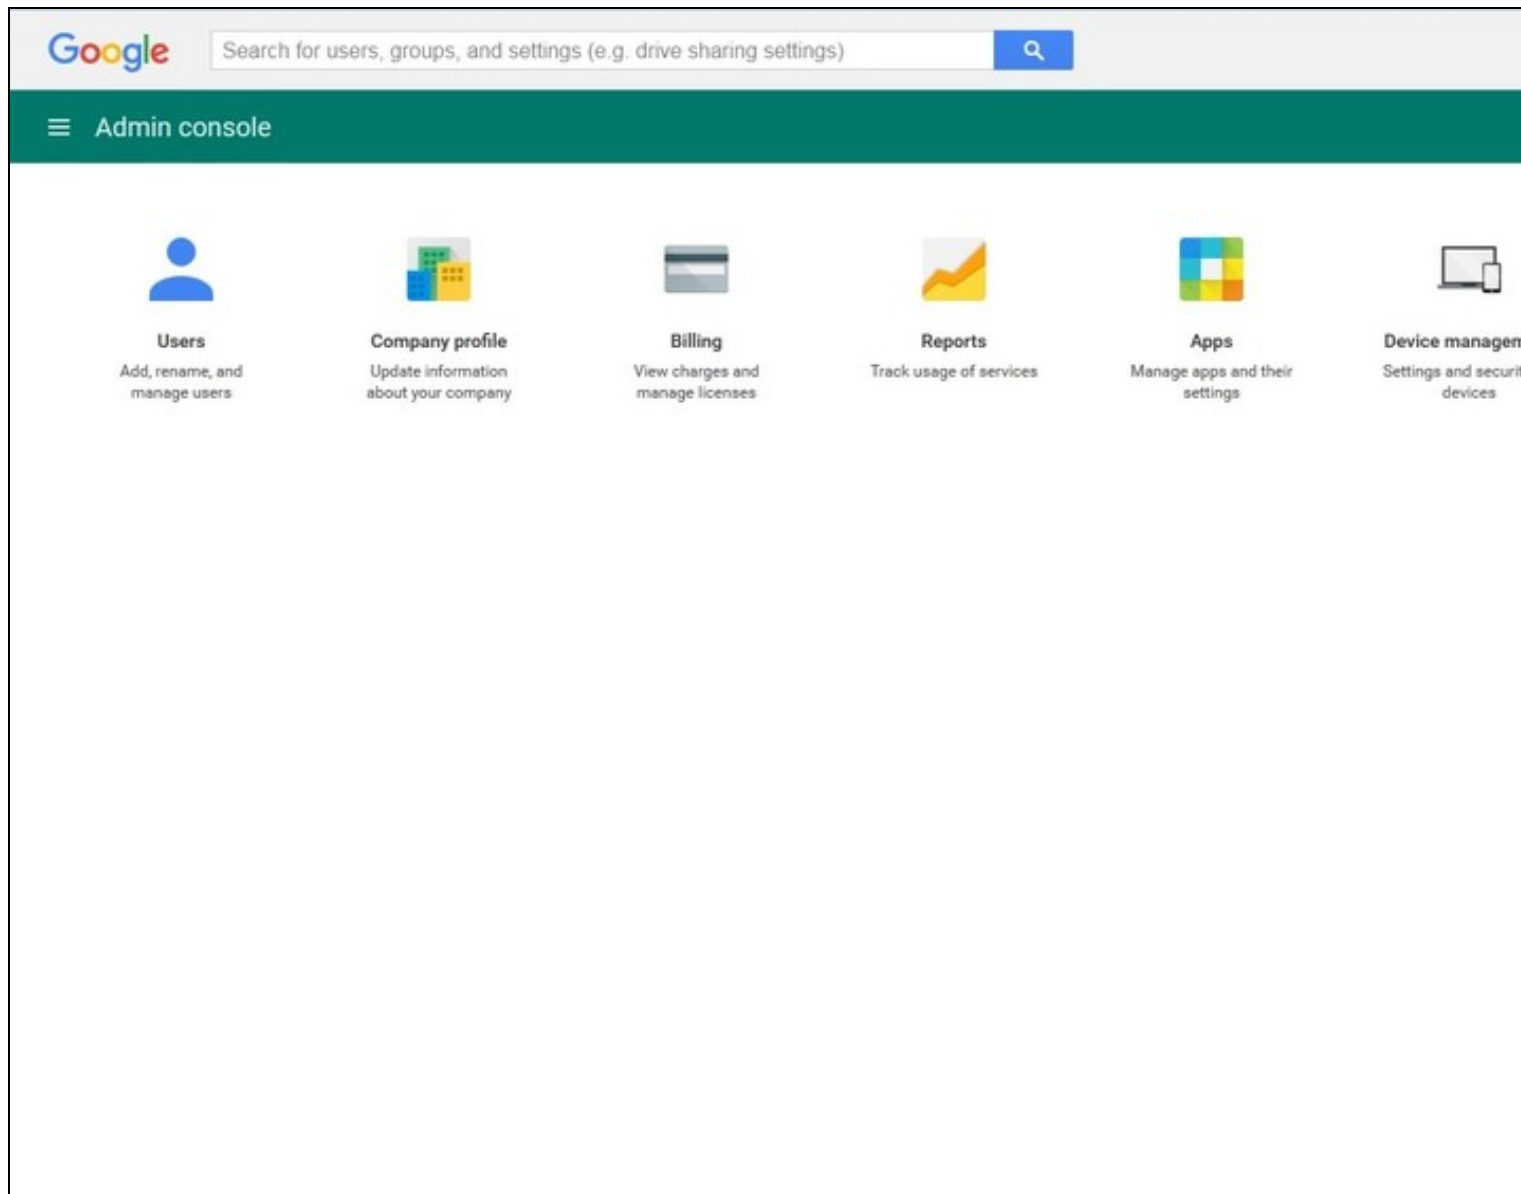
Google

Search for users, groups, and settings (e.g. drive sharing settings)

Admin console

Users
Add, rename, and manage users

Company profile
Update information about your company

Billing
View charges and manage licenses

Reports
Track usage of services

Apps
Manage apps and their settings

Device managem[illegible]
Settings and securi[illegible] devices